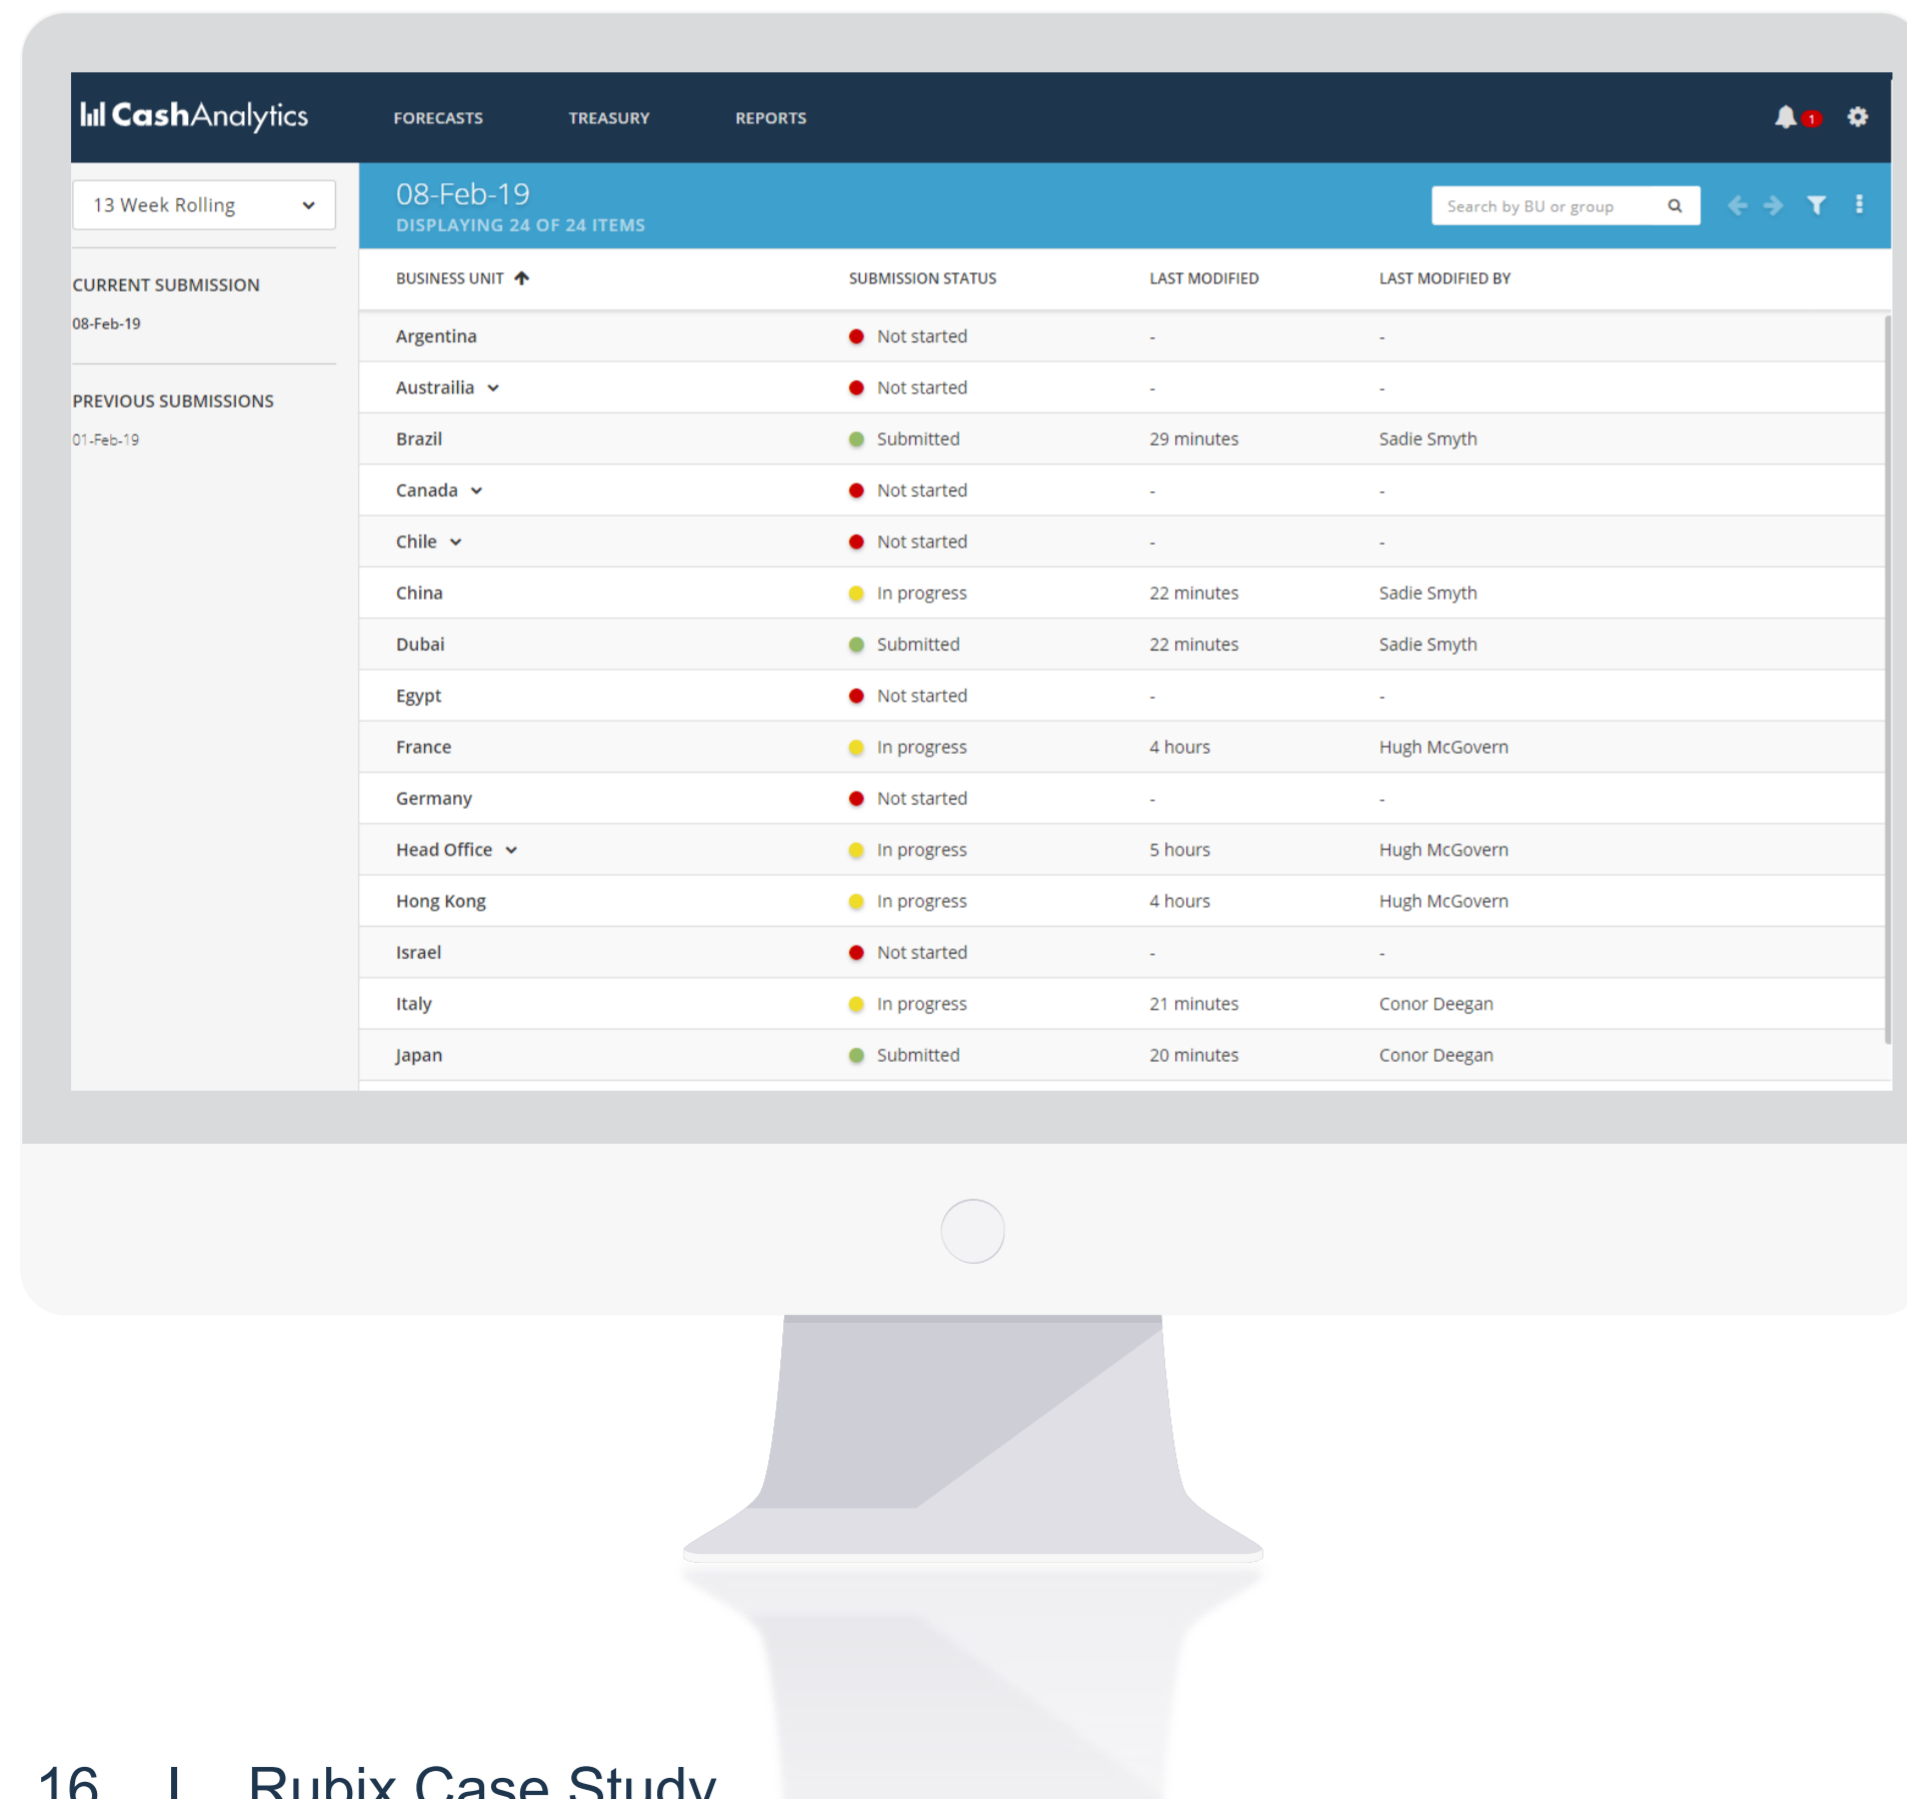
CashAnalytics FORECASTS TREASURY REPORTS

1

13 Week Rolling

CURRENT SUBMISSION
08-Feb-19

PREVIOUS SUBMISSIONS
01-Feb-19

08-Feb-19
DISPLAYING 24 OF 24 ITEMS

Search by BU or group

| BUSINESS UNIT | SUBMISSION STATUS | LAST MODIFIED | LAST MODIFIED BY |
|---|---|---|---|
| Argentina | Not started | - | - |
| Austrailia | Not started | - | - |
| Brazil | Submitted | 29 minutes | Sadie Smyth |
| Canada | Not started | - | - |
| Chile | Not started | - | - |
| China | In progress | 22 minutes | Sadie Smyth |
| Dubai | Submitted | 22 minutes | Sadie Smyth |
| Egypt | Not started | - | - |
| France | In progress | 4 hours | Hugh McGovern |
| Germany | Not started | - | - |
| Head Office | In progress | 5 hours | Hugh McGovern |
| Hong Kong | In progress | 4 hours | Hugh McGovern |
| Israel | Not started | - | - |
| Italy | In progress | 21 minutes | Conor Deegan |
| Japan | Submitted | 20 minutes | Conor Deegan |

16 | Rubix Case Study